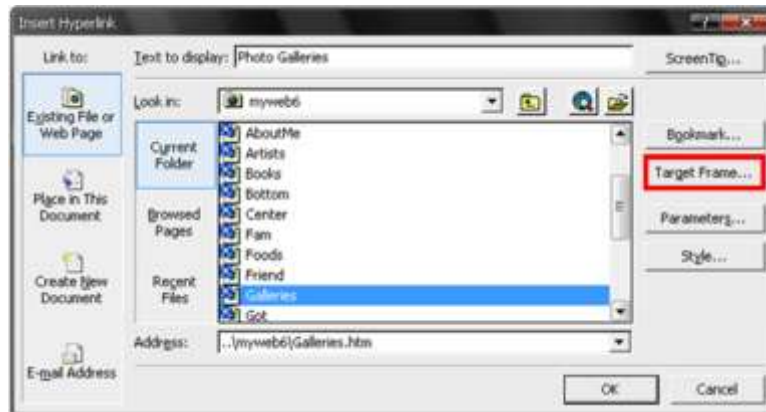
Insert Hyperlink

Link to:

Existing File or Web Page

Place in This Document

Create New Document

E-mail Address

Text to display: Photo Galleries

ScreenTip...

Look in: myweb6

Current Folder

Browsed Pages

Recent Files

AboutMe
Artists
Books
Bottom
Center
Fam
Foods
Friend
Galleries
Got

Bookmark...

Target Frame...

Parameters...

Style...

Address: ..\myweb6\Galleries.htm

OK

Cancel